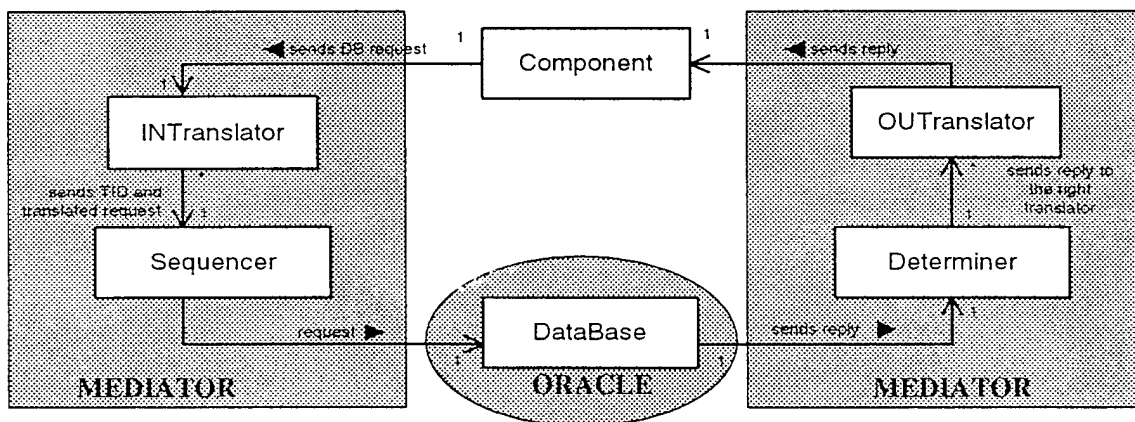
sends DB request

1

Component

1

sends reply

1

INTranslator

*

sends TID and translated request

1

Sequencer

OUTranslator

*

sends reply to the right translator

1

Determiner

request

1

DataBase

1

sends reply

1

MEDIATOR

ORACLE

MEDIATOR